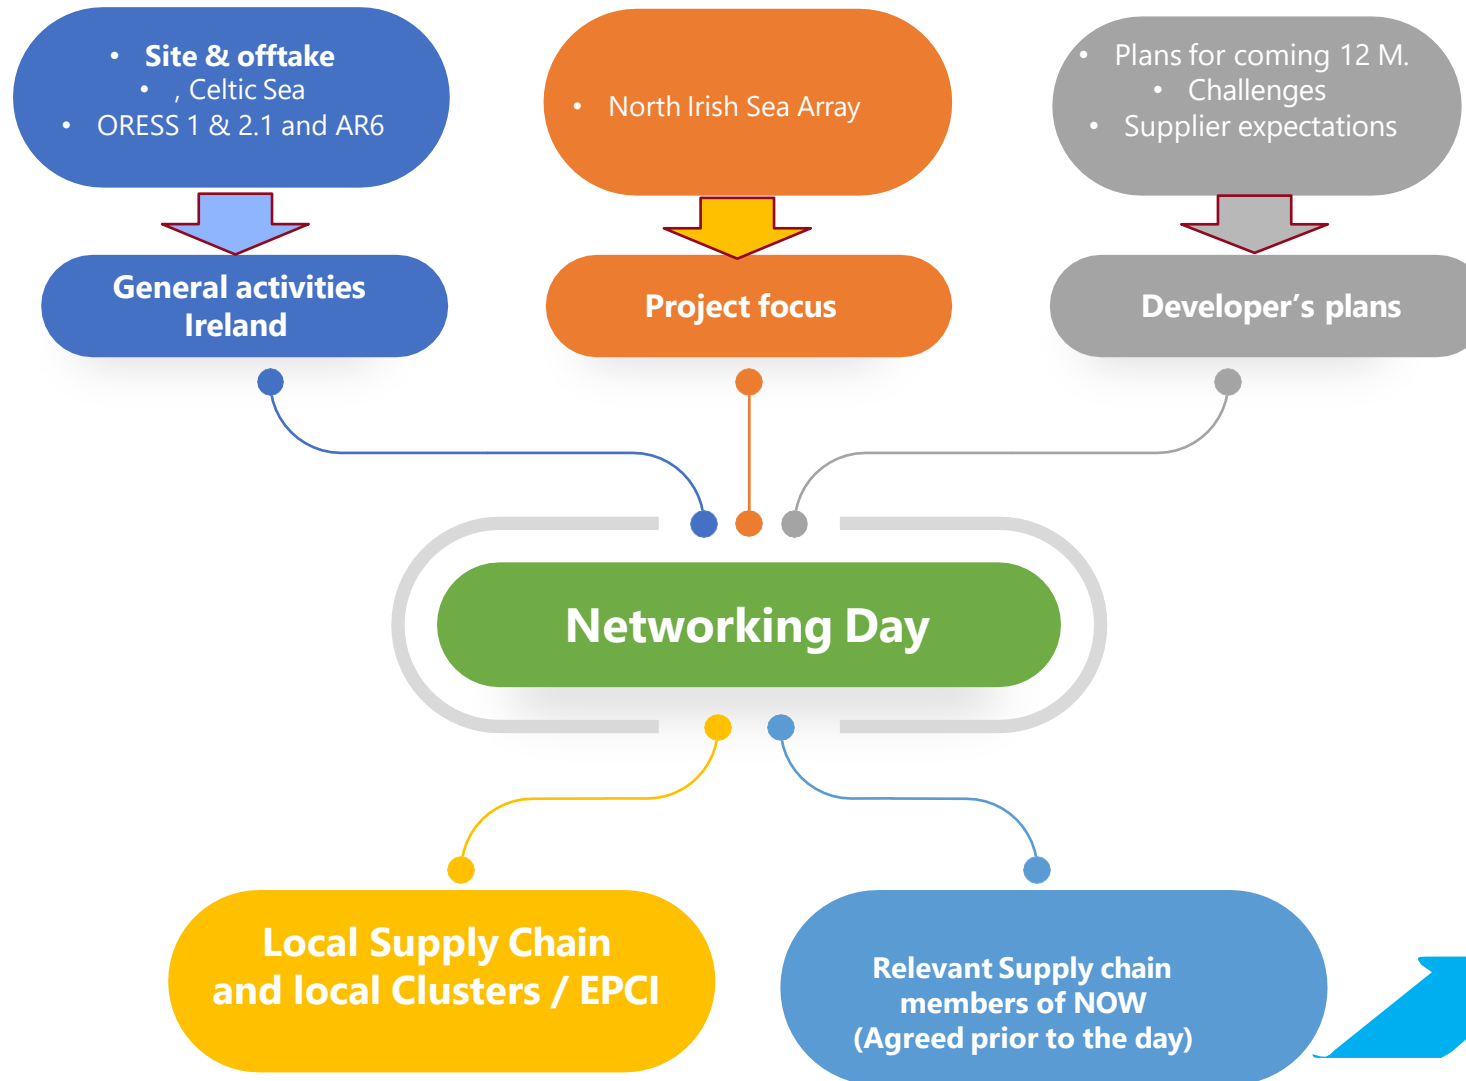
- Site & offtake
- , Celtic Sea
- ORESS 1 & 2.1 and AR6

General activities Ireland

- North Irish Sea Array

Project focus

- Plans for coming 12 M.
- Challenges
- Supplier expectations

Developer’s plans

Networking Day

Local Supply Chain and local Clusters / EPCI

Relevant Supply chain members of NOW (Agreed prior to the day)